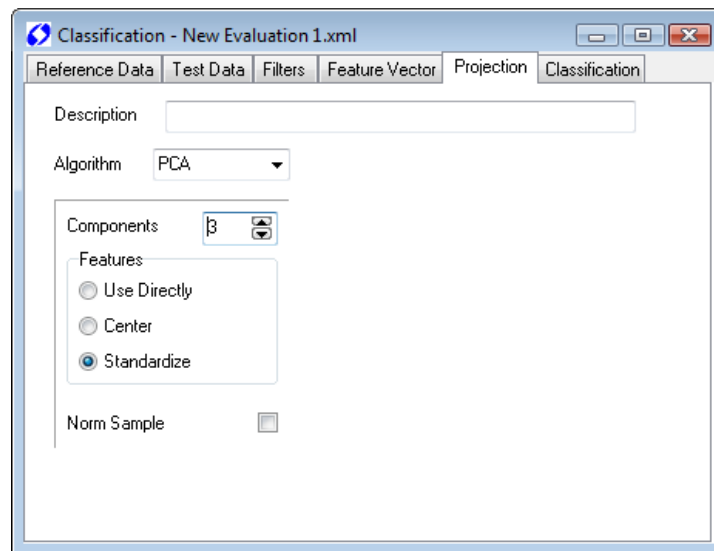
Classification - New Evaluation 1.xml

Reference Data | Test Data | Filters | Feature Vector | Projection | Classification

Description

Algorithm PCA

Components 3

Features

Use Directly

Center

Standardize

Norm Sample